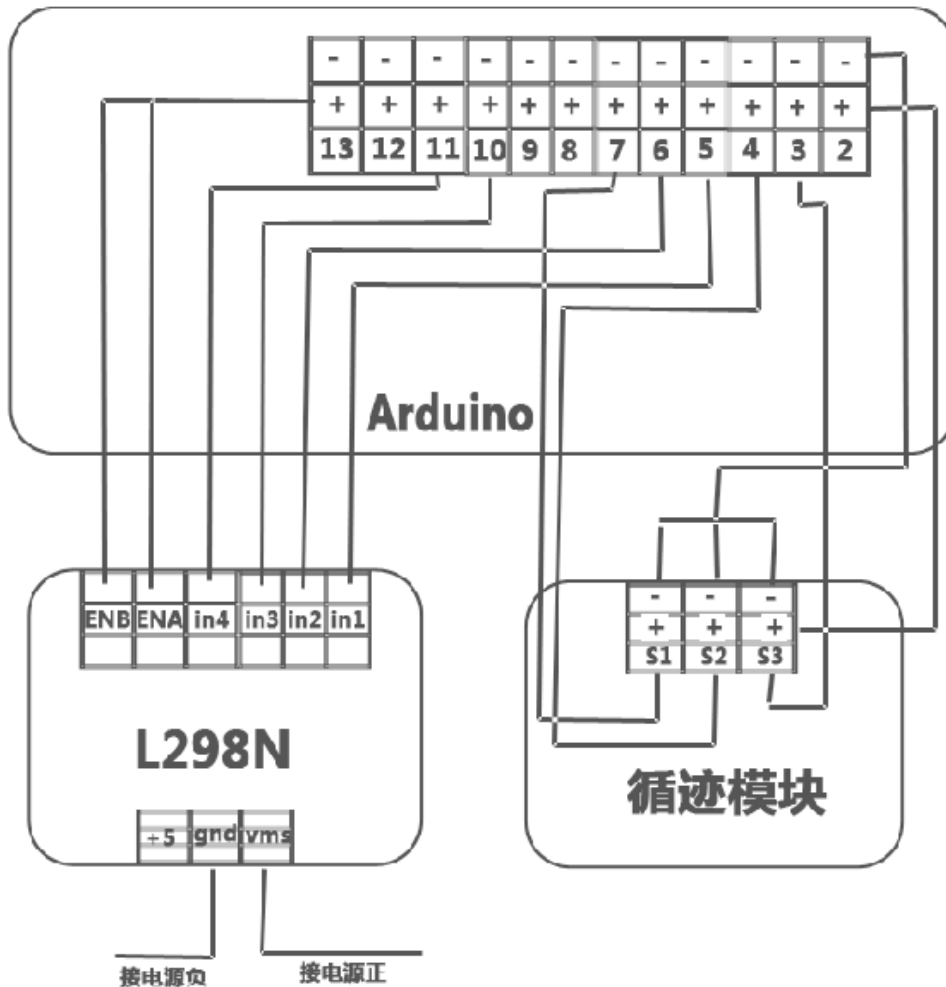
| - | - | - | - | - | - | - | - | - | - | - | - |
|---|---|---|---|---|---|---|---|---|---|---|---|
| + | + | + | + | + | + | + | + | + | + | + | + |
| 13 | 12 | 11 | 10 | 9 | 8 | 7 | 6 | 5 | 4 | 3 | 2 |

Arduino

| ENB | ENA | in4 | in3 | in2 | in1 |
|---|---|---|---|---|---|

L298N

| +5 | gnd | vms |
|---|---|---|

接电源负

接电源正

| - | - | - |
|---|---|---|
| + | + | + |
| S1 | S2 | S3 |

循迹模块